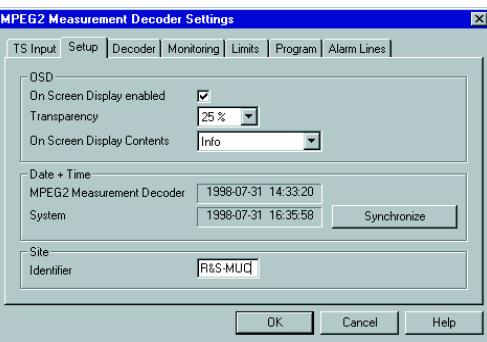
MPEG2 Measurement Decoder Settings

TS Input | Setup | Decoder | Monitoring | Limits | Program | Alarm Lines

OSD
On Screen Display enabled ☑
Transparency 25 %
On Screen Display Contents Info

Date + Time
MPEG2 Measurement Decoder 1998-07-31 14:33:20
System 1998-07-31 16:35:58 Synchronize

Site
Identifier R&S-MUC

OK Cancel Help